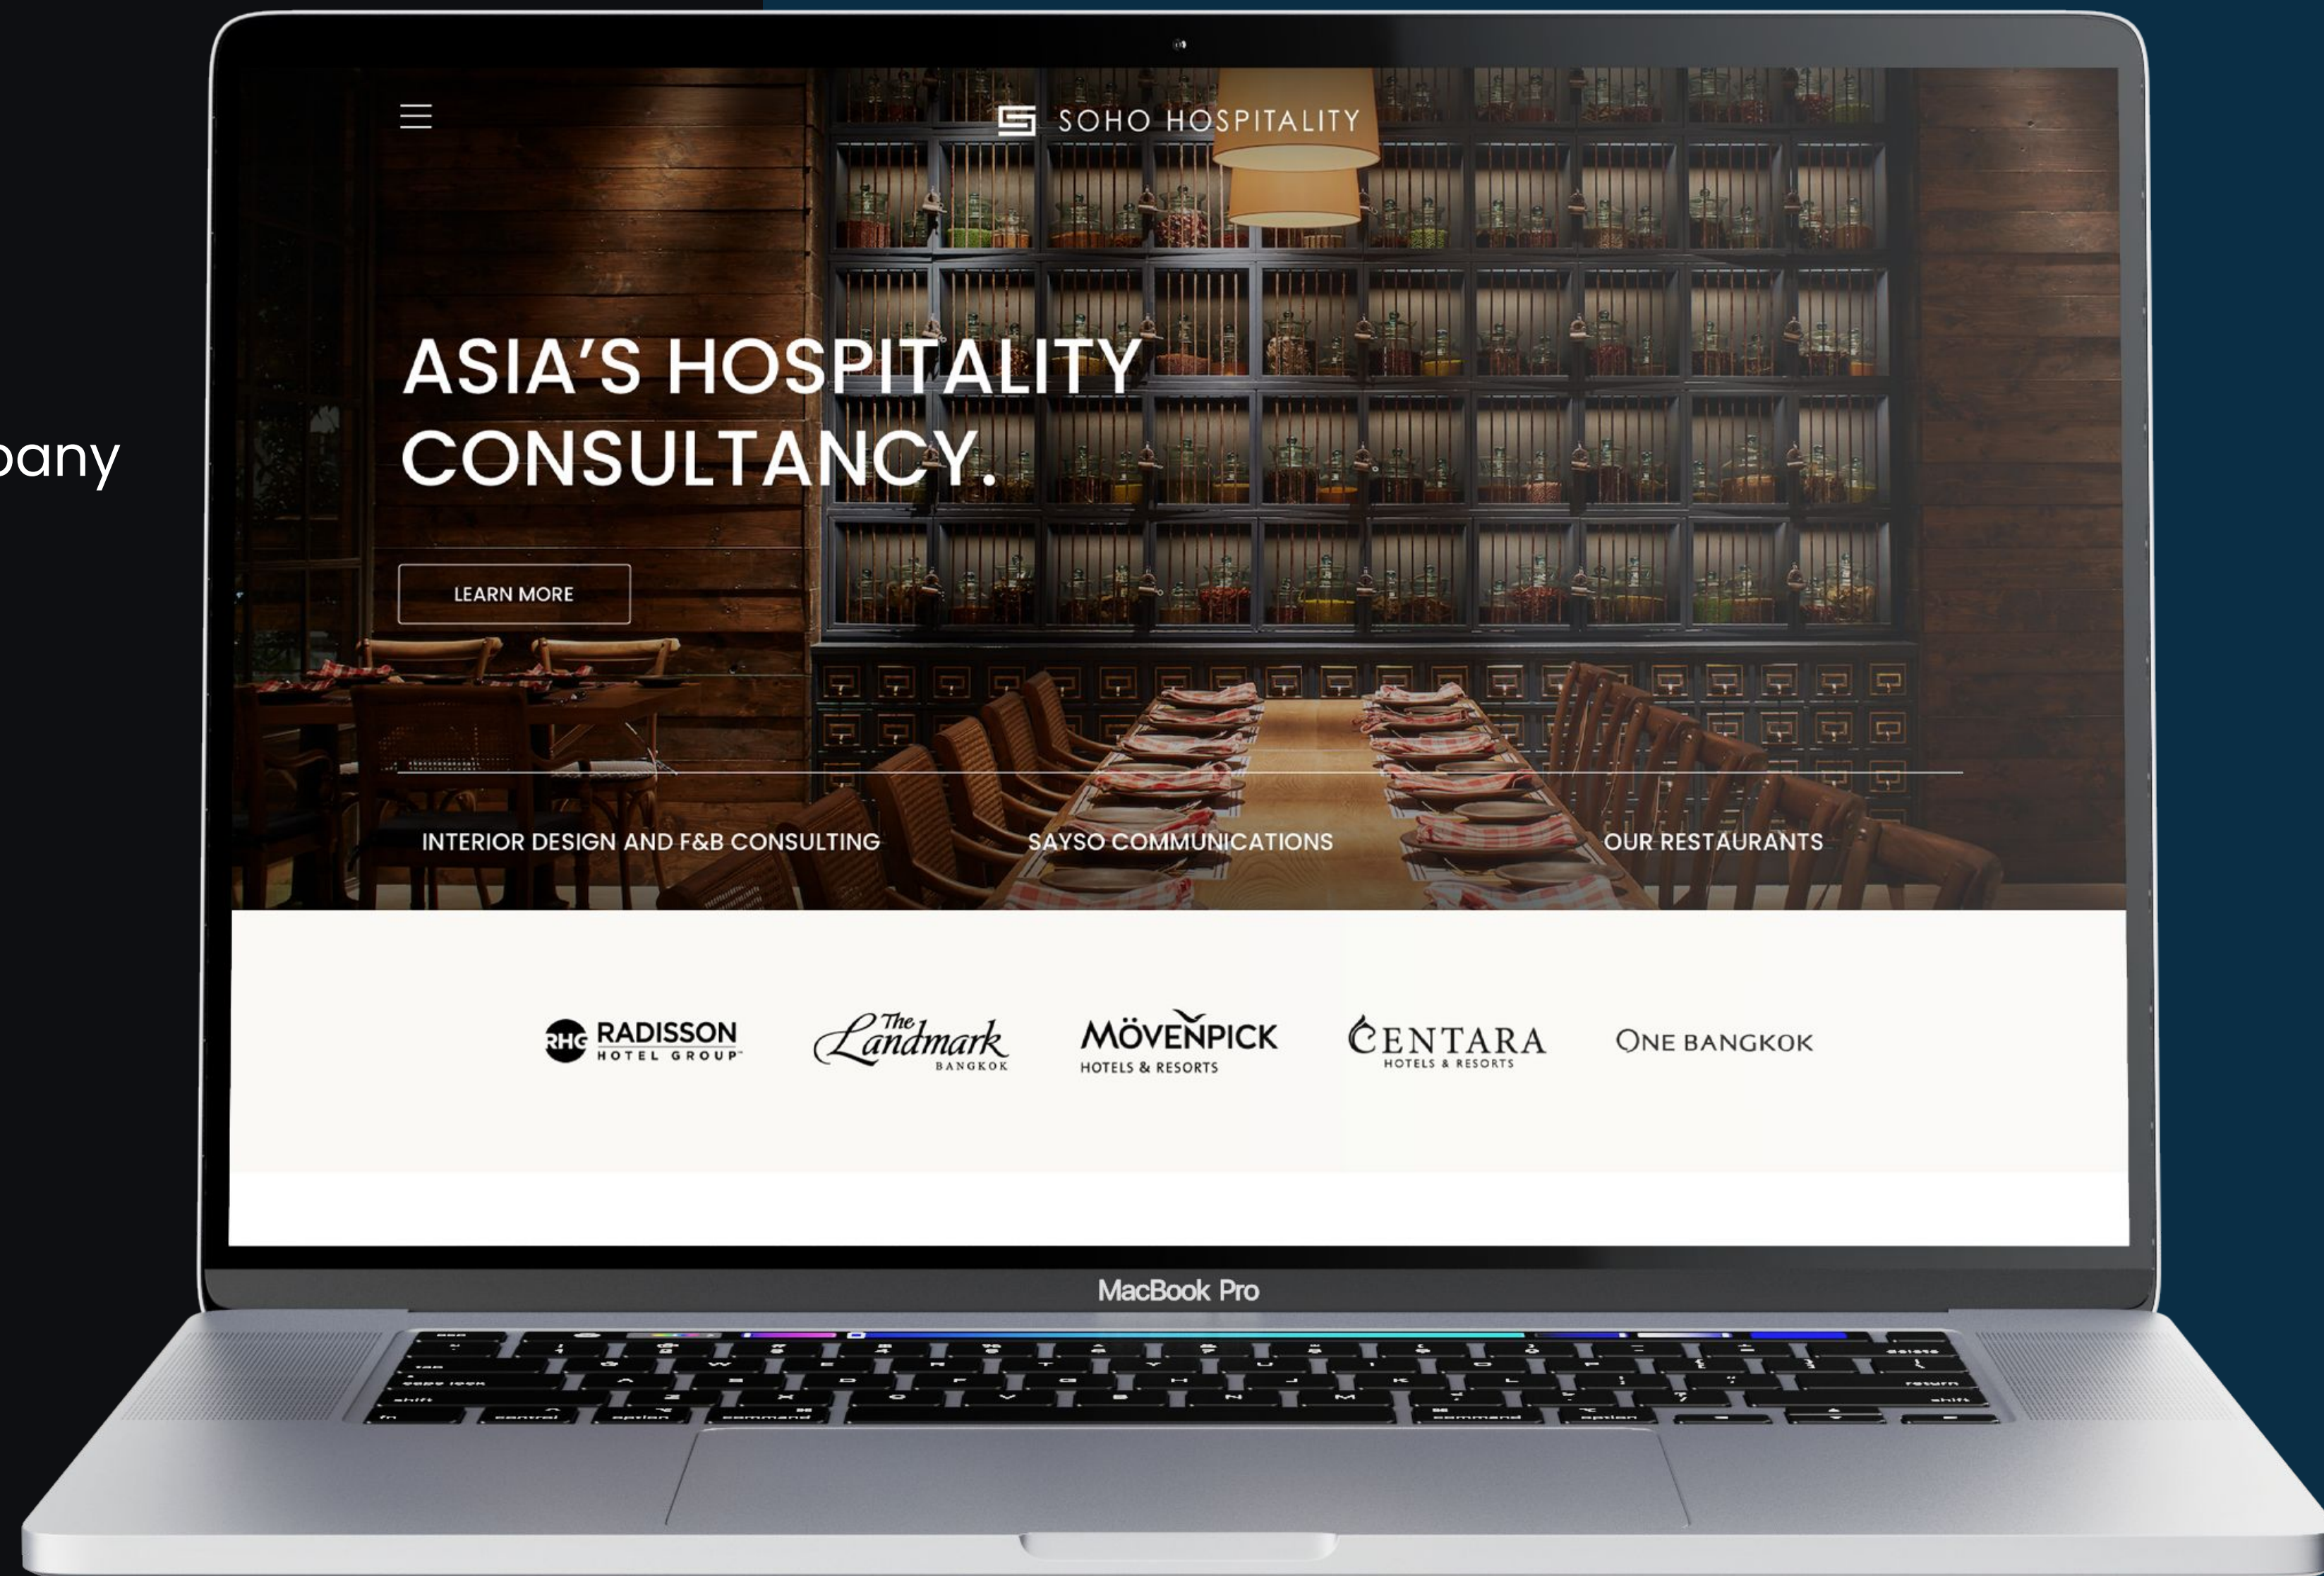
pany

SOHO HOSPITALITY

ASIA'S HOSPITALITY CONSULTANCY.

LEARN MORE

INTERIOR DESIGN AND F&B CONSULTING

SAYSO COMMUNICATIONS

OUR RESTAURANTS

RHG RADISSON HOTEL GROUP

The Landmark BANGKOK

MÖVENPICK HOTELS & RESORTS

CENTARA HOTELS & RESORTS

ONE BANGKOK

MacBook Pro